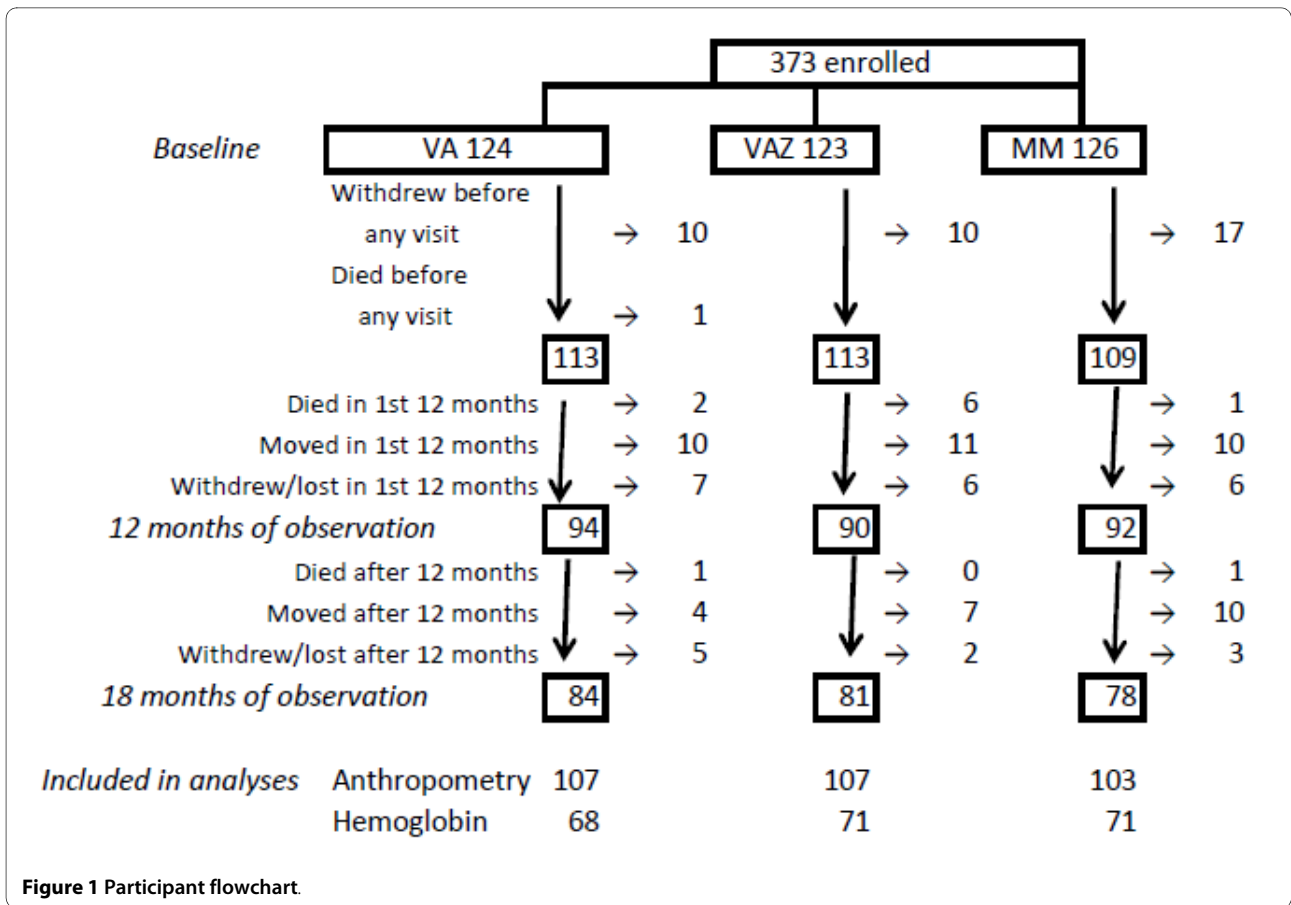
373 enrolled

Baseline VA 124 VAZ 123 MM 126

Withdrew before any visit → 10 → 10 → 17

Died before any visit → 1

113 113 109

Died in 1st 12 months → 2 → 6 → 1

Moved in 1st 12 months → 10 → 11 → 10

Withdrew/lost in 1st 12 months → 7 → 6 → 6

12 months of observation 94 90 92

Died after 12 months → 1 → 0 → 1

Moved after 12 months → 4 → 7 → 10

Withdrew/lost after 12 months → 5 → 2 → 3

18 months of observation 84 81 78

Included in analyses Anthropometry 107 107 103

Hemoglobin 68 71 71

Figure 1 Participant flowchart.